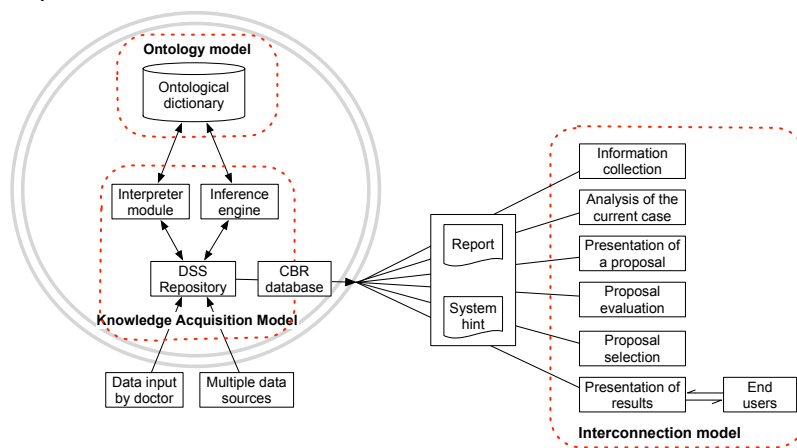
Ontology model

Ontological dictionary

Interpreter module

Inference engine

DSS Repository

CBR database

Knowledge Acquisition Model

Data input by doctor

Multiple data sources

Report

System hint

Information collection

Analysis of the current case

Presentation of a proposal

Proposal evaluation

Proposal selection

Presentation of results

End users

Interconnection model